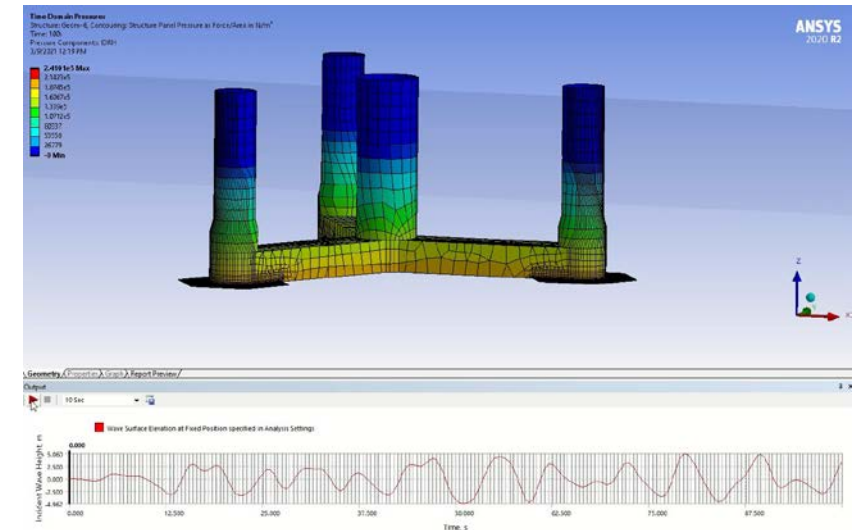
Time Domain Pressure
Structure: Geom-4, Concouring: Structure Panel Pressure as Force/Area in N/m²
Time: 10th
Pressure Components: DRH
3/9/2021 12:19 PM

2.4101e5 Max
2.1423e5
1.8745e5
1.6067e5
1.3390e5
1.0712e5
80337
53558
26779
-0 Min

ANSYS
2020 R2

Geometry / Properties / Graph / Report Preview /

Output

10 Sec

Wave Surface Elevation at Fixed Position specified in Analysis Settings

0.000
5.060
2.500
0.000
-2.500
-4.960

Incident Wave Height, m

0.000 12.500 25.000 37.500 50.000 62.500 75.000 87.500

Time, s